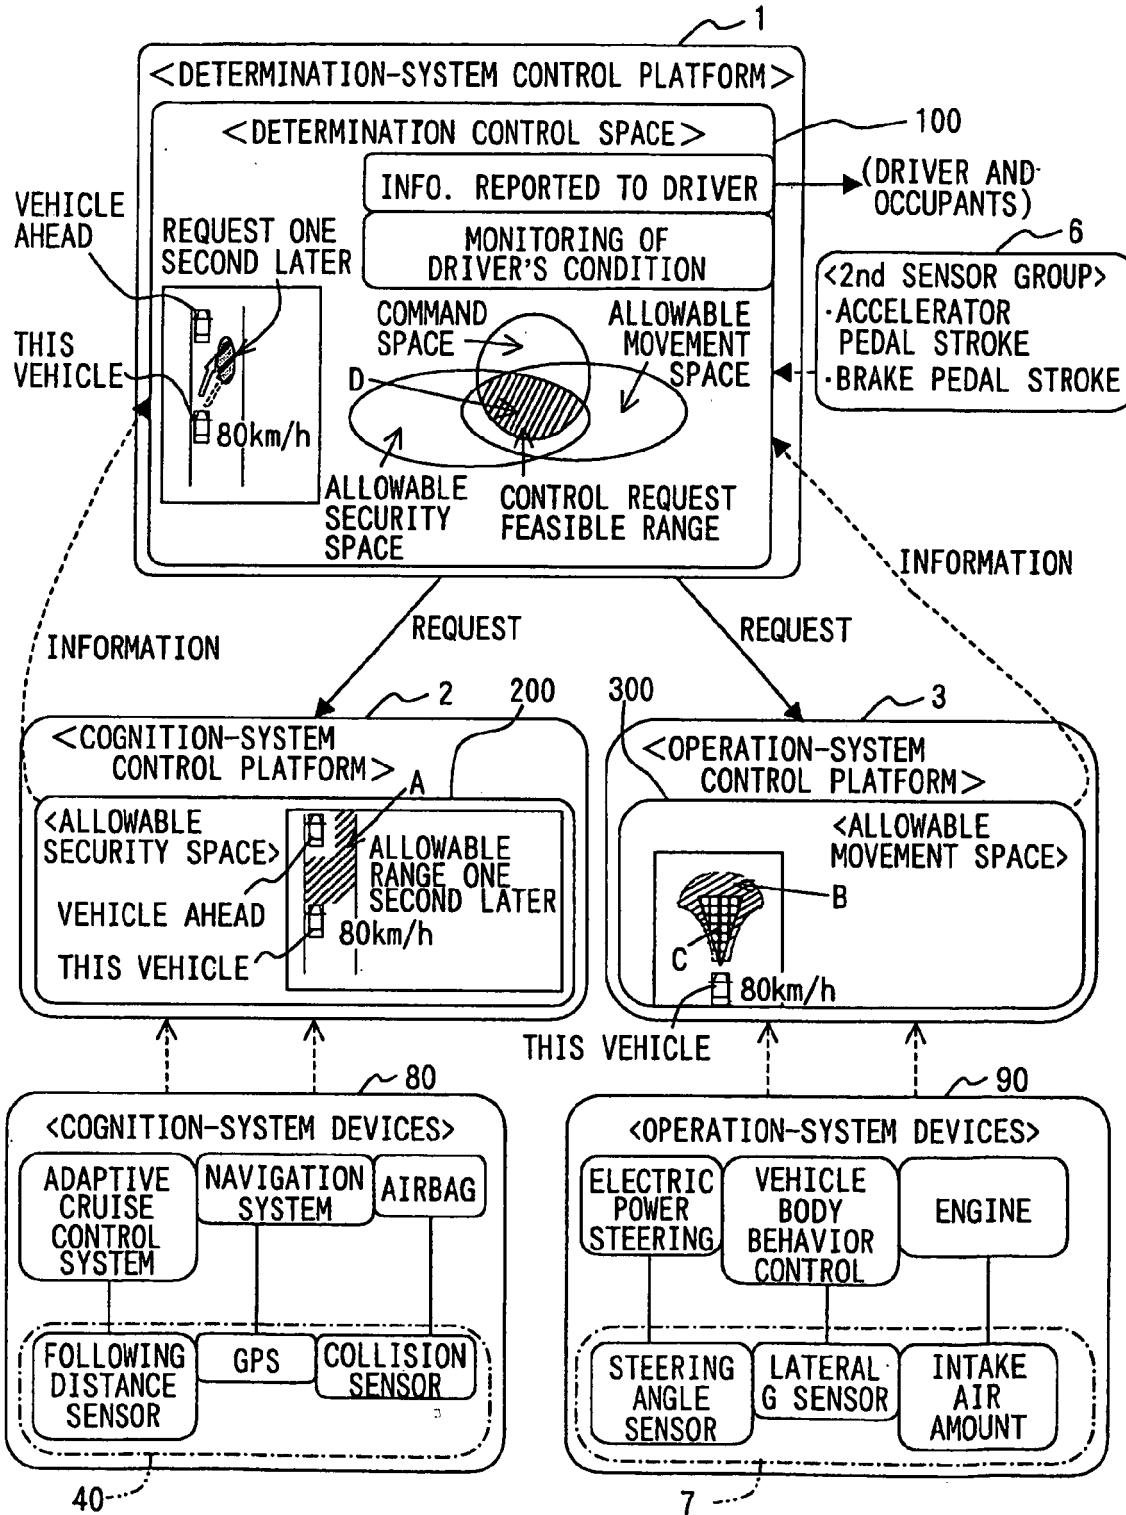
1

<DETERMINATION-SYSTEM CONTROL PLATFORM>

<DETERMINATION CONTROL SPACE>

100

INFO. REPORTED TO DRIVER

(DRIVER AND OCCUPANTS)

MONITORING OF DRIVER'S CONDITION

6

<2nd SENSOR GROUP>
·ACCELERATOR PEDAL STROKE
·BRAKE PEDAL STROKE

VEHICLE AHEAD

REQUEST ONE SECOND LATER

THIS VEHICLE

80km/h

COMMAND SPACE

ALLOWABLE MOVEMENT SPACE

D

ALLOWABLE SECURITY SPACE

CONTROL REQUEST FEASIBLE RANGE

INFORMATION

INFORMATION

REQUEST

REQUEST

2

200

300

3

<COGNITION-SYSTEM CONTROL PLATFORM>

A

<ALLOWABLE SECURITY SPACE>

ALLOWABLE RANGE ONE SECOND LATER

VEHICLE AHEAD

80km/h

THIS VEHICLE

<OPERATION-SYSTEM CONTROL PLATFORM>

<ALLOWABLE MOVEMENT SPACE>

B

C

80km/h

THIS VEHICLE

80

<COGNITION-SYSTEM DEVICES>

ADAPTIVE CRUISE CONTROL SYSTEM

NAVIGATION SYSTEM

AIRBAG

FOLLOWING DISTANCE SENSOR

GPS

COLLISION SENSOR

40

90

<OPERATION-SYSTEM DEVICES>

ELECTRIC POWER STEERING

VEHICLE BODY BEHAVIOR CONTROL

ENGINE

STEERING ANGLE SENSOR

LATERAL G SENSOR

INTAKE AIR AMOUNT

7